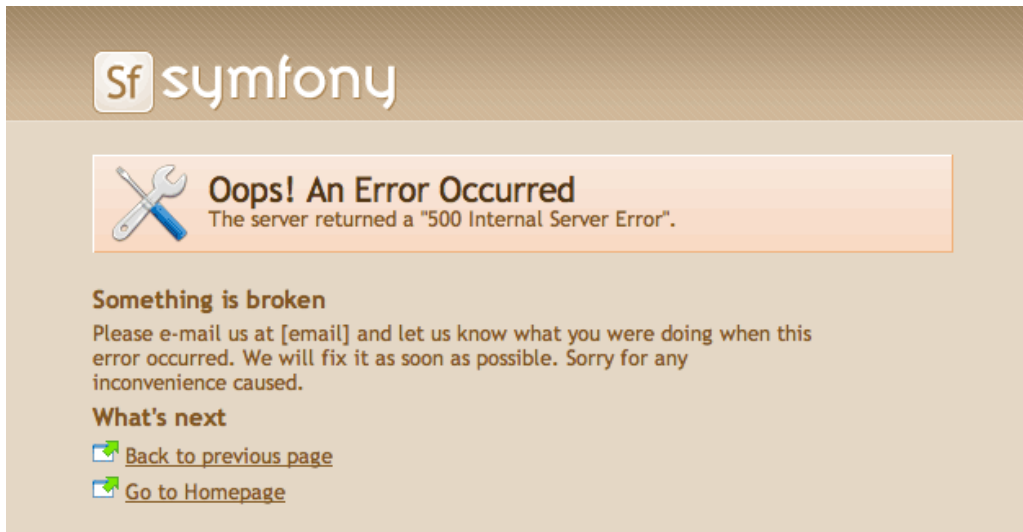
Sf symfony

Oops! An Error Occurred
The server returned a "500 Internal Server Error".

Something is broken
Please e-mail us at [email] and let us know what you were doing when this error occurred. We will fix it as soon as possible. Sorry for any inconvenience caused.

What's next
Back to previous page
Go to Homepage